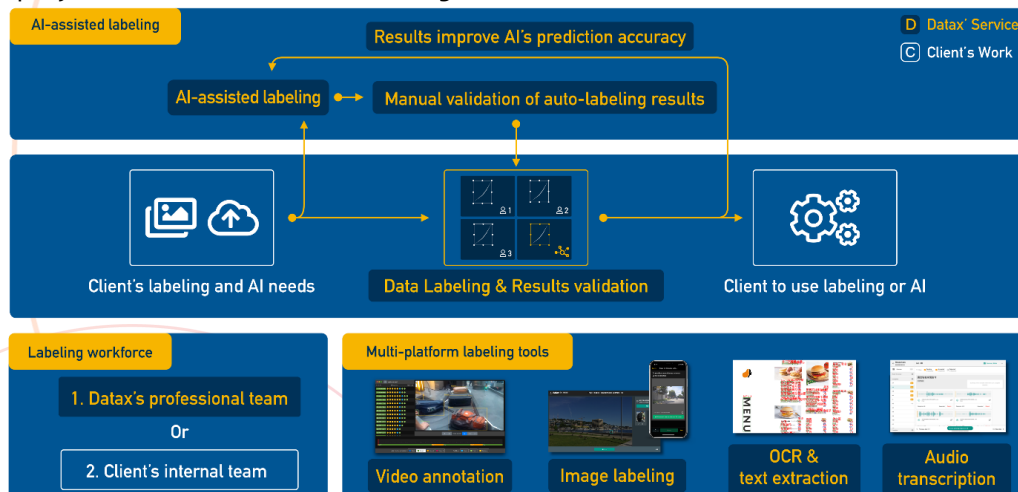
AI-assisted labeling

D Datax' Service
C Client's Work

Results improve AI's prediction accuracy

AI-assisted labeling

Manual validation of auto-labeling results

1
2
3

Client's labeling and AI needs

Data Labeling & Results validation

Client to use labeling or AI

Labeling workforce

1. Datax's professional team

Or

2. Client's internal team

Multi-platform labeling tools

MENU

Video annotation

Image labeling

OCR & text extraction

Audio transcription